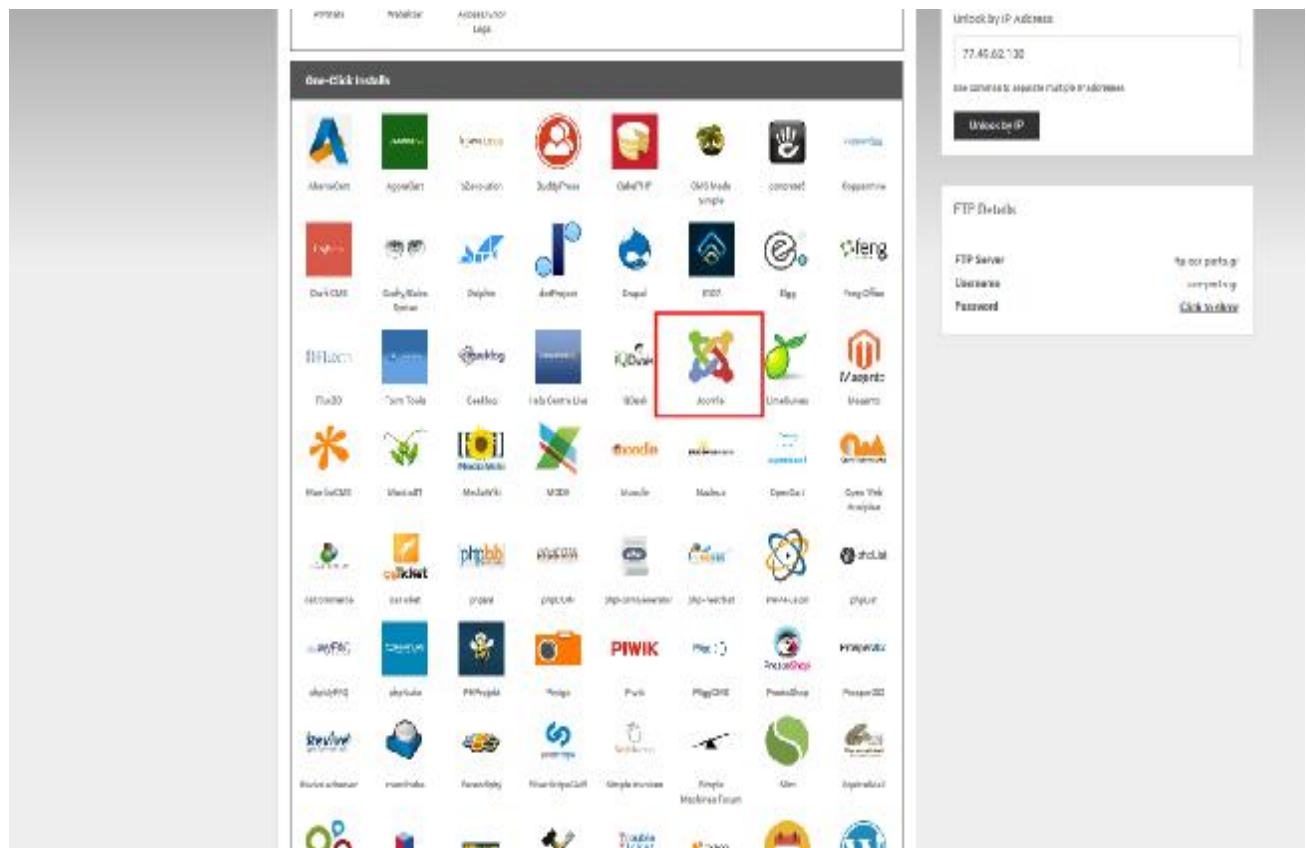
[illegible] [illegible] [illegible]

One-Click Installs

AbanteCart AgoraCart b2evolution BuddyPress CubeCart CMS Made Simple concrete5 Coppermine

DotCMS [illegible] Dolphin dotProject Drupal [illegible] Elgg Feng Office

FluxBB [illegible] Geeklog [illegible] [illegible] Joomla LimeSurvey Magento

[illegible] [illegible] MediaWiki MODX Moodle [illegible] OpenCart Open Web Analytics

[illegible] osTicket phpBB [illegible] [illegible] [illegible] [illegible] phpList

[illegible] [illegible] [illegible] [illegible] Piwik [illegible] PrestaShop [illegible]

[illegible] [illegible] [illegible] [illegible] Simple Invoices Simple Machines Forum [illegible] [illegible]

Unlock by IP Address

77.49.62.130

Use commas to separate multiple IP addresses

Unlock by IP

FTP Details

FTP Server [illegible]
Username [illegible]
Password Click to show